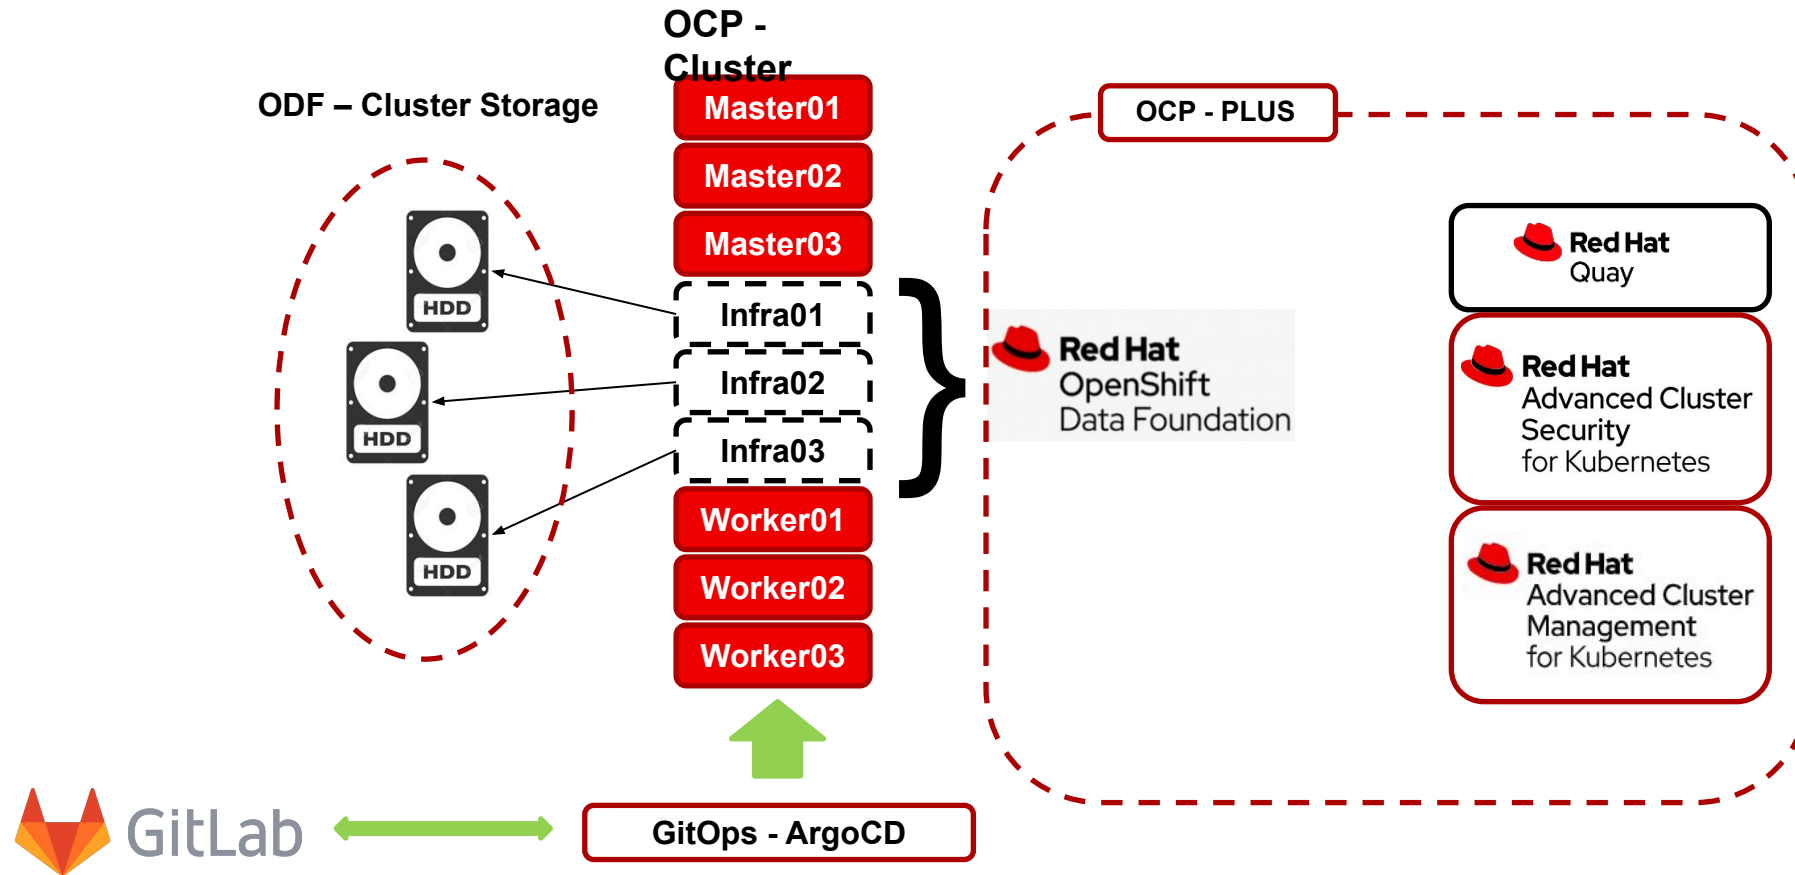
OCP - Cluster

ODF – Cluster Storage

Master01

Master02

Master03

Infra01

Infra02

Infra03

Worker01

Worker02

Worker03

HDD

HDD

HDD

OCP - PLUS

Red Hat OpenShift Data Foundation

Red Hat Quay

Red Hat Advanced Cluster Security for Kubernetes

Red Hat Advanced Cluster Management for Kubernetes

GitLab

GitOps - ArgoCD